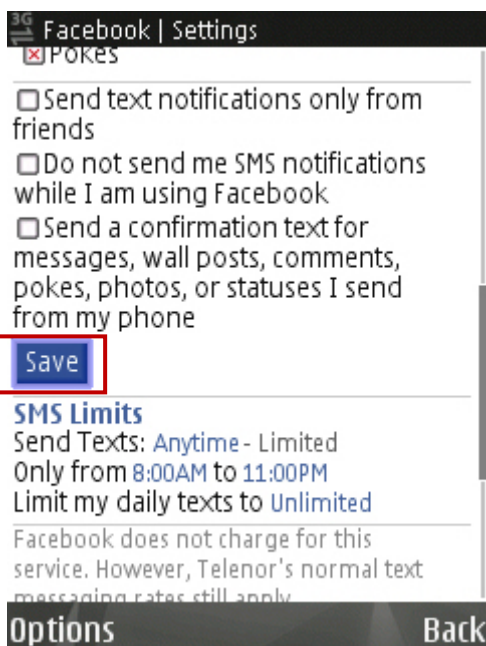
3G Facebook | Settings

Pokes

Send text notifications only from friends

Do not send me SMS notifications while I am using Facebook

Send a confirmation text for messages, wall posts, comments, pokes, photos, or statuses I send from my phone

Save

SMS Limits
Send Texts: Anytime - Limited
Only from 8:00AM to 11:00PM
Limit my daily texts to Unlimited

Facebook does not charge for this service. However, Telenor's normal text messaging rates still apply.

Options Back